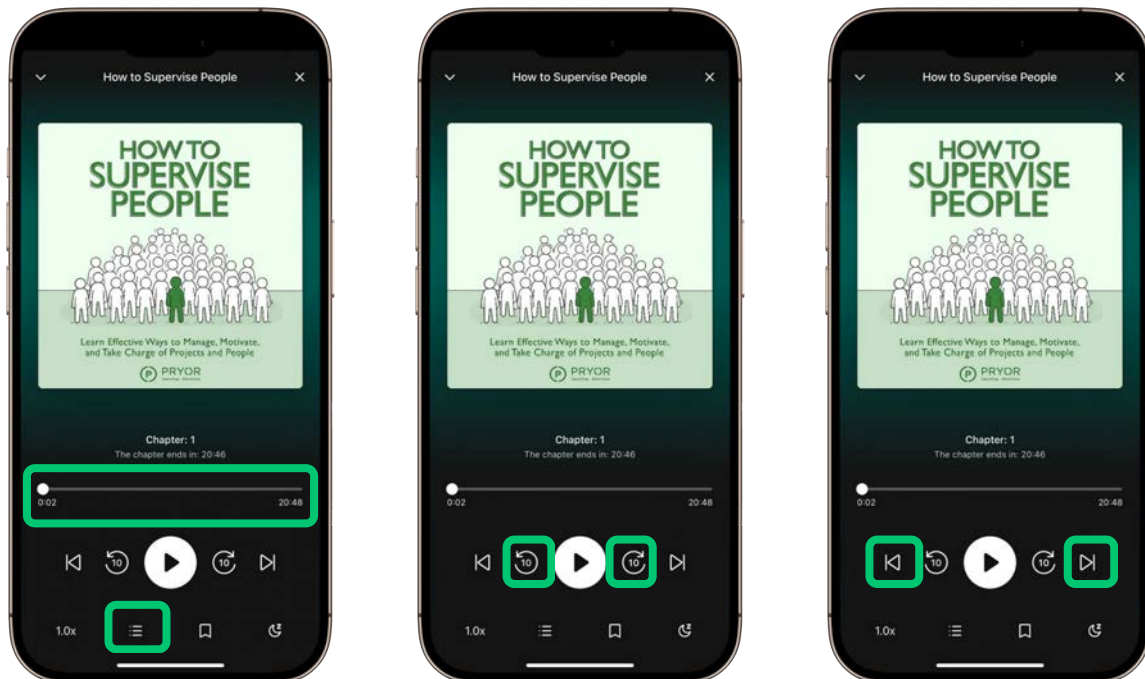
How to Supervise People

HOW TO SUPERVISE PEOPLE

Learn Effective Ways to Manage, Motivate, and Take Charge of Projects and People

PRYOR

Chapter: 1
The chapter ends in: 20:46

0:02
20:48

10 10

1.0x

How to Supervise People

HOW TO SUPERVISE PEOPLE

Learn Effective Ways to Manage, Motivate, and Take Charge of Projects and People

PRYOR

Chapter: 1
The chapter ends in: 20:46

0:02
20:48

10 10

1.0x

How to Supervise People

HOW TO SUPERVISE PEOPLE

Learn Effective Ways to Manage, Motivate, and Take Charge of Projects and People

PRYOR

Chapter: 1
The chapter ends in: 20:46

0:02
20:48

10 10

1.0x